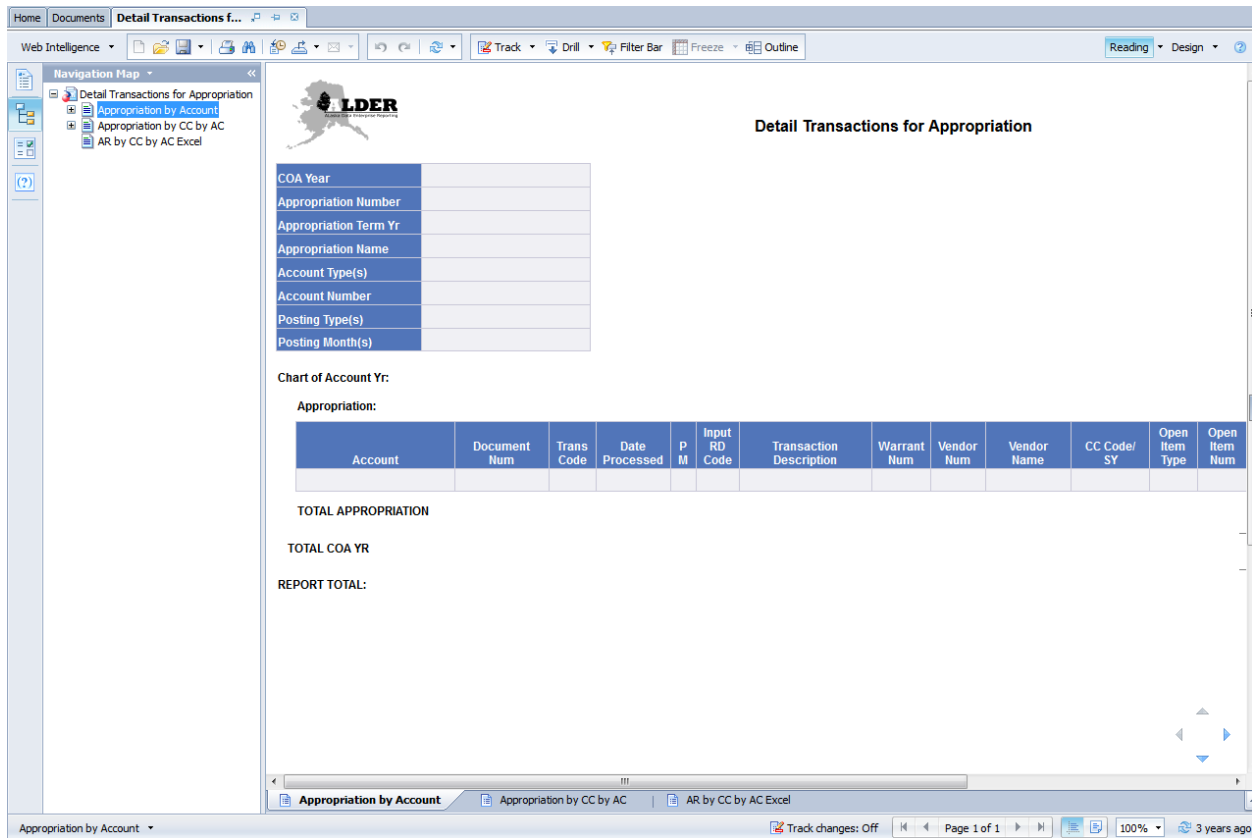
Home | Documents | Detail Transactions f...

Web Intelligence ▾ | Track ▾ | Drill ▾ | Filter Bar | Freeze ▾ | Outline | Reading ▾ | Design ▾

Navigation Map ▾

Detail Transactions for Appropriation
Appropriation by Account
Appropriation by CC by AC
AR by CC by AC Excel

ALDER
Alaska Data Enterprise Reporting

Detail Transactions for Appropriation

| COA Year | |
|---|---|
| Appropriation Number | |
| Appropriation Term Yr | |
| Appropriation Name | |
| Account Type(s) | |
| Account Number | |
| Posting Type(s) | |
| Posting Month(s) | |

Chart of Account Yr:

Appropriation:

| Account | Document Num | Trans Code | Date Processed | P M | Input RD Code | Transaction Description | Warrant Num | Vendor Num | Vendor Name | CC Code/ SY | Open Item Type | Open Item Num |
|---|---|---|---|---|---|---|---|---|---|---|---|---|
| | | | | | | | | | | | | |

TOTAL APPROPRIATION

TOTAL COA YR

REPORT TOTAL:

Appropriation by Account | Appropriation by CC by AC | AR by CC by AC Excel

Appropriation by Account ▾ | Track changes: Off | Page 1 of 1 | 100% ▾ | 3 years ago